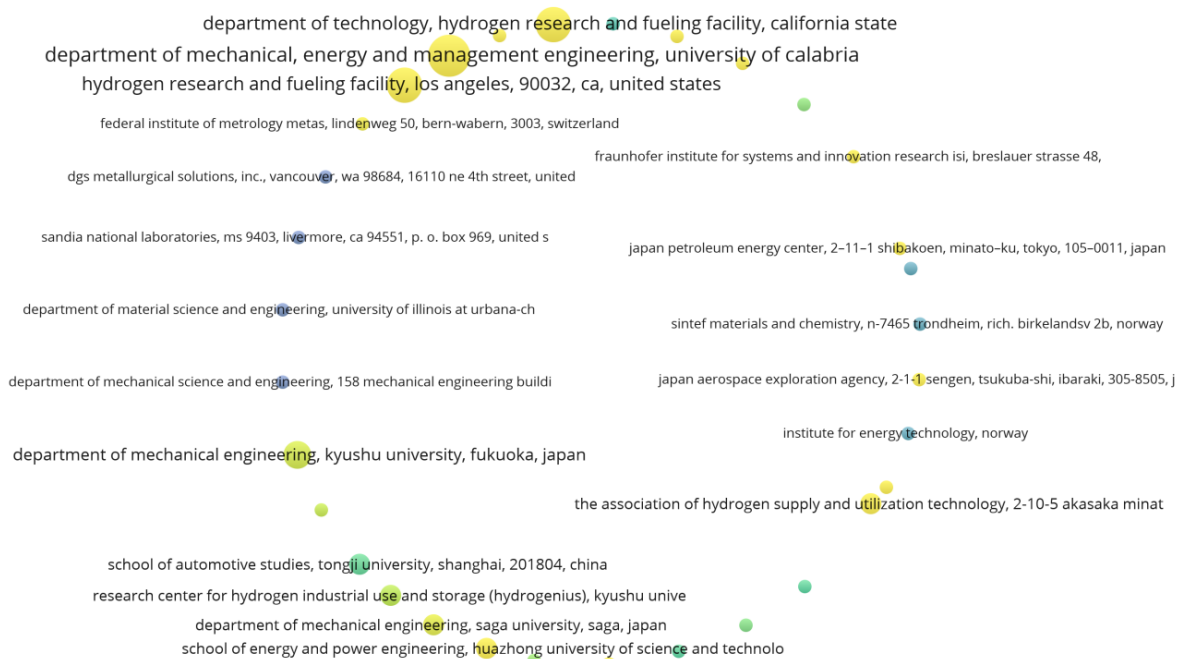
department of technology, hydrogen research and fueling facility, california state
department of mechanical, energy and management engineering, university of calabria
hydrogen research and fueling facility, los angeles, 90032, ca, united states
federal institute of metrology metas, lindenweg 50, bern-wabern, 3003, switzerland
fraunhofer institute for systems and innovation research isi, breslauer strasse 48,
dgs metallurgical solutions, inc., vancouver, wa 98684, 16110 ne 4th street, united
sandia national laboratories, ms 9403, livermore, ca 94551, p. o. box 969, united s
japan petroleum energy center, 2–11–1 shibakoen, minato–ku, tokyo, 105–0011, japan
department of material science and engineering, university of illinois at urbana-ch
sintef materials and chemistry, n-7465 trondheim, rich. birkelandsv 2b, norway
department of mechanical science and engineering, 158 mechanical engineering buildi
japan aerospace exploration agency, 2-1-1 sengen, tsukuba-shi, ibaraki, 305-8505, j
institute for energy technology, norway
department of mechanical engineering, kyushu university, fukuoka, japan
the association of hydrogen supply and utilization technology, 2-10-5 akasaka minat
school of automotive studies, tongji university, shanghai, 201804, china
research center for hydrogen industrial use and storage (hydrogenius), kyushu unive
department of mechanical engineering, saga university, saga, japan
school of energy and power engineering, huazhong university of science and technolo